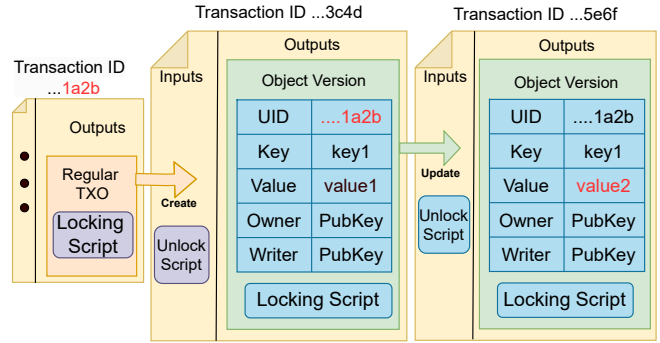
Transaction ID ...1a2b

Outputs

Regular TXO

Locking Script

Create

Transaction ID ...3c4d

Inputs

Unlock Script

Outputs

Object Version

| UID | ....1a2b |
|---|---|
| Key | key1 |
| Value | value1 |
| Owner | PubKey |
| Writer | PubKey |

Locking Script

Update

Transaction ID ...5e6f

Inputs

Unlock Script

Outputs

Object Version

| UID | ....1a2b |
|---|---|
| Key | key1 |
| Value | value2 |
| Owner | PubKey |
| Writer | PubKey |

Locking Script